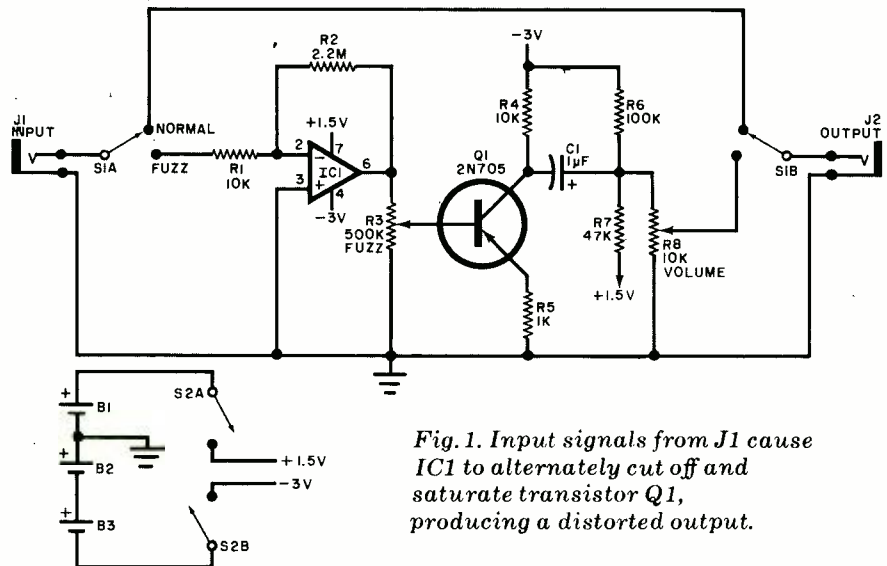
J1 INPUT

S1A

NORMAL

FUZZ

R1 10K

R2 2.2M

+1.5V

7

2

-

IC1

6

3

+

4

-3V

R3 500K FUZZ

-3V

R4 10K

Q1 2N705

R5 1K

C1 1μF

+

R6 100K

R7 47K

+1.5V

R8 10K VOLUME

S1B

J2 OUTPUT

+

B1

+

B2

+

B3

S2A

+1.5V

-3V

S2B

Fig. 1. Input signals from J1 cause IC1 to alternately cut off and saturate transistor Q1, producing a distorted output.